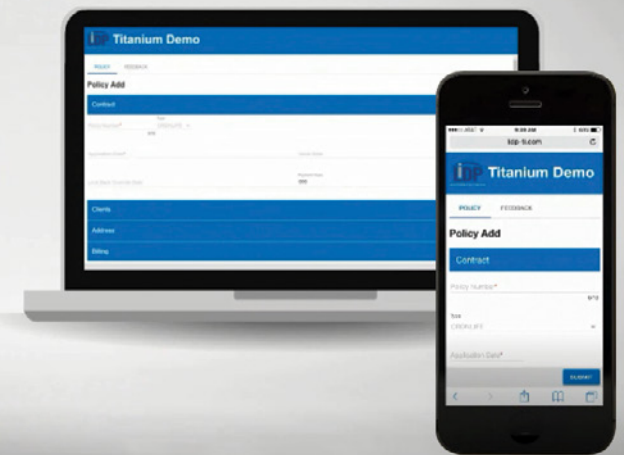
IDP Titanium Demo

POLICY FEEDBACK

Policy Add

Contract

Policy Number*

Type

CREDIT LIFE

Application Date*

Clients

Address

Billing

9:08 AM

tidp-ti.com

IDP Titanium Demo

POLICY FEEDBACK

Policy Add

Contract

Policy Number*

Type

CREDIT LIFE

Application Date*

SUBMIT